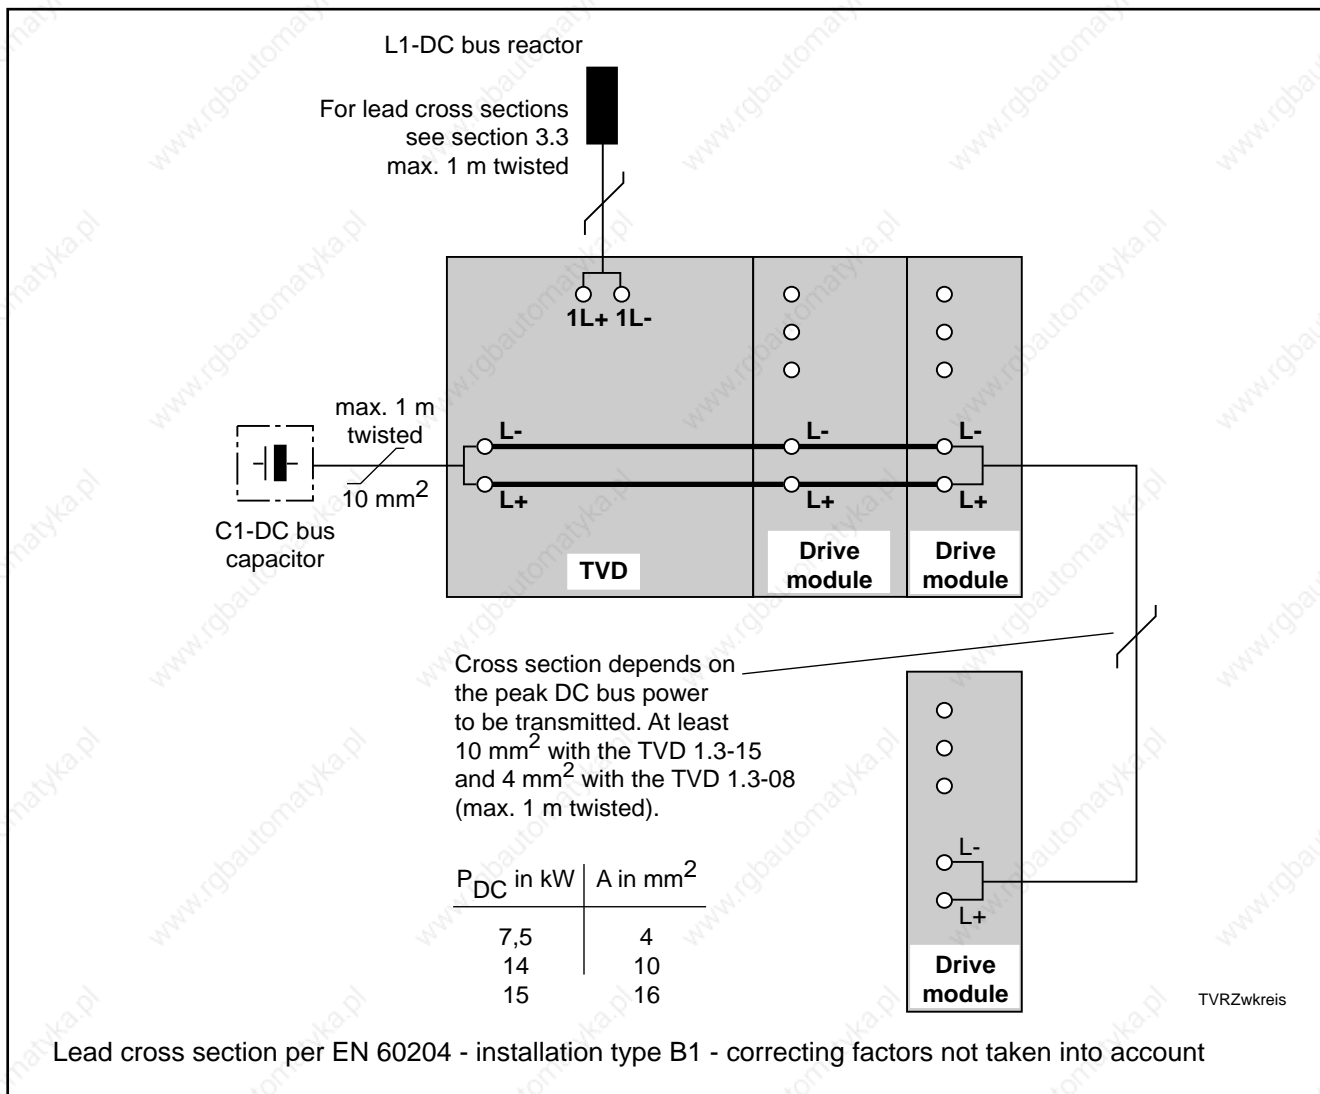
L1-DC bus reactor

For lead cross sections see section 3.3 max. 1 m twisted

1L+ 1L-

max. 1 m twisted

$10 \text{ mm}^2$

C1-DC bus capacitor

L-

L+

TVD

L-

L+

Drive module

L-

L+

Drive module

Cross section depends on the peak DC bus power to be transmitted. At least $10 \text{ mm}^2$ with the TVD 1.3-15 and $4 \text{ mm}^2$ with the TVD 1.3-08 (max. 1 m twisted).

| $P_{DC}$ in kW | A in $\text{mm}^2$ |
|---|---|
| 7,5 | 4 |
| 14 | 10 |
| 15 | 16 |

L-

L+

Drive module

TVRZwkreis

Lead cross section per EN 60204 - installation type B1 - correcting factors not taken into account